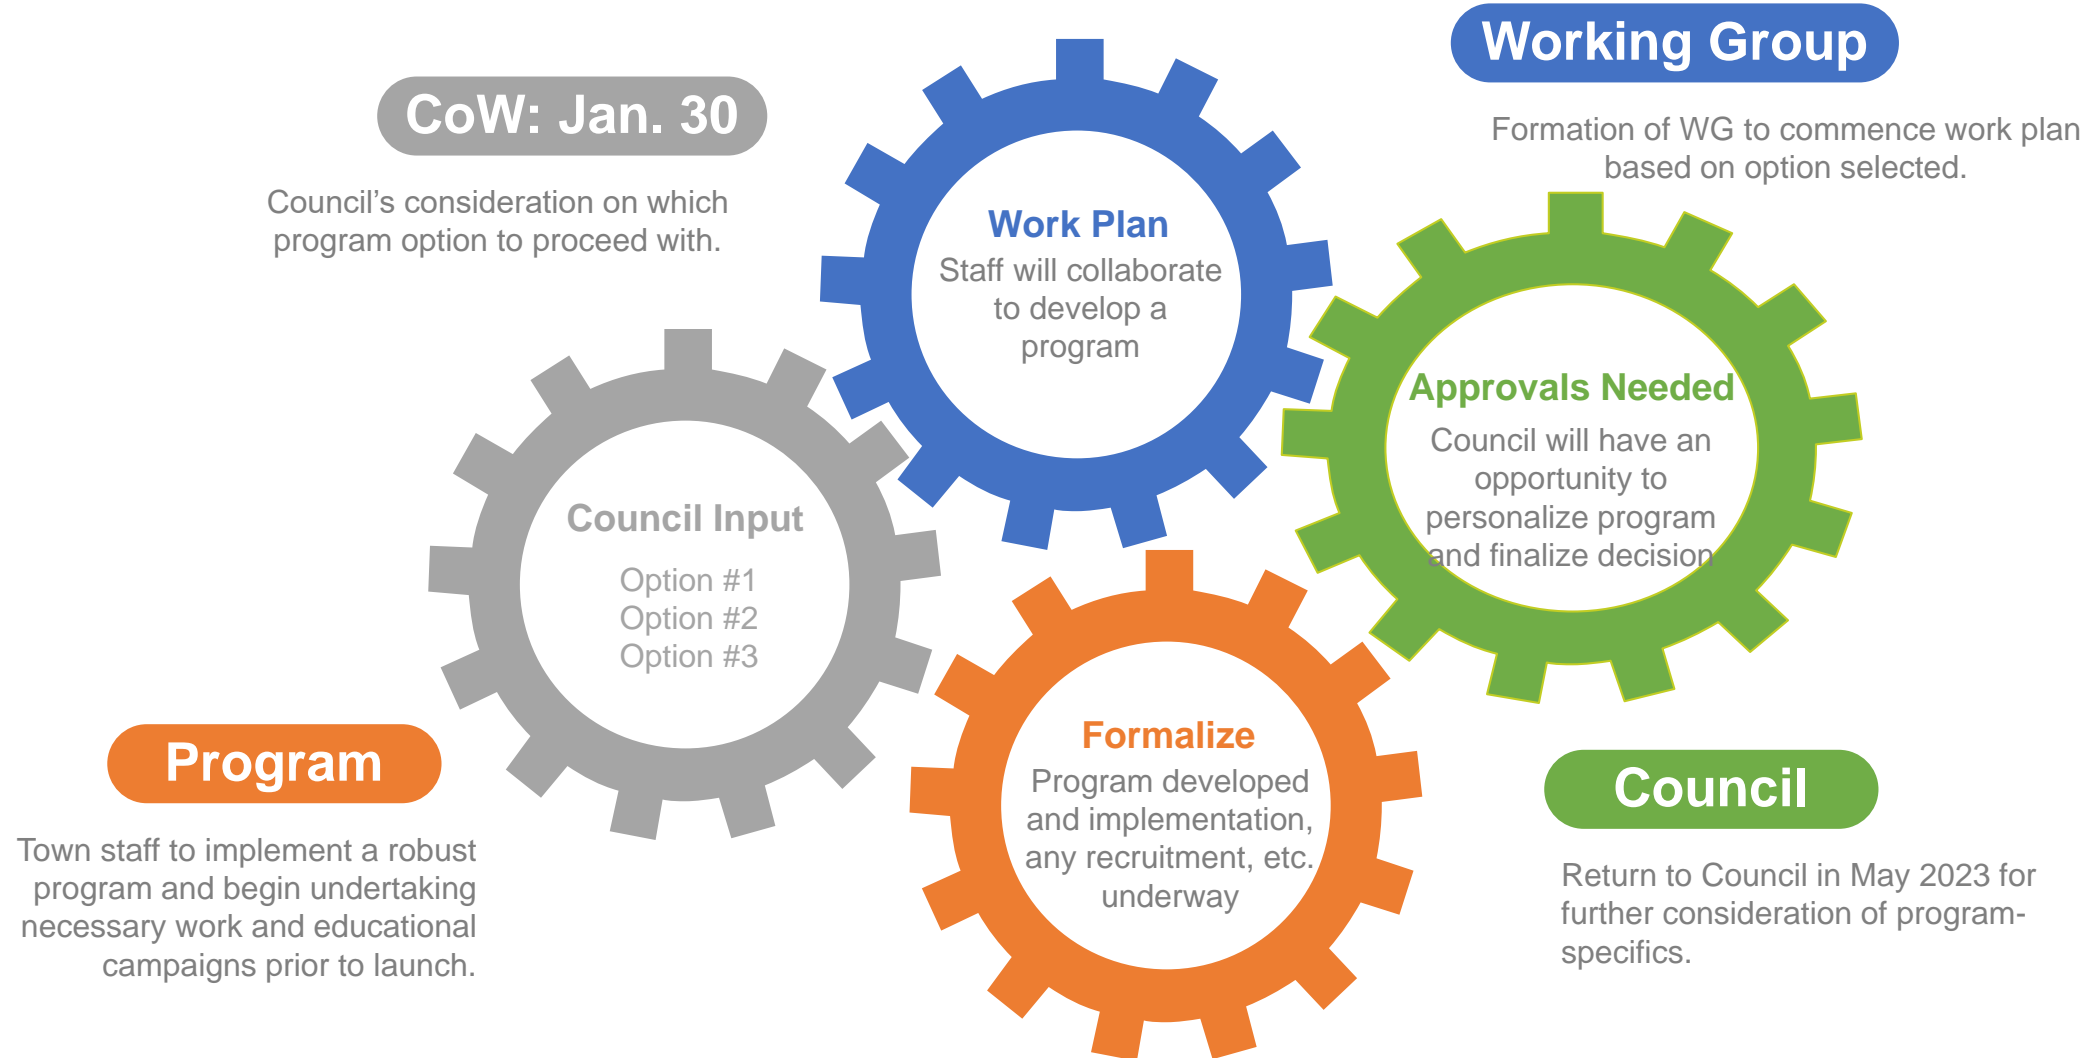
CoW: Jan. 30

Council’s consideration on which program option to proceed with.

Working Group

Formation of WG to commence work plan based on option selected.

Work Plan
Staff will collaborate to develop a program

Council Input
Option #1
Option #2
Option #3

Approvals Needed
Council will have an opportunity to personalize program and finalize decision

Formalize
Program developed and implementation, any recruitment, etc. underway

Program

Town staff to implement a robust program and begin undertaking necessary work and educational campaigns prior to launch.

Council

Return to Council in May 2023 for further consideration of program-specifics.